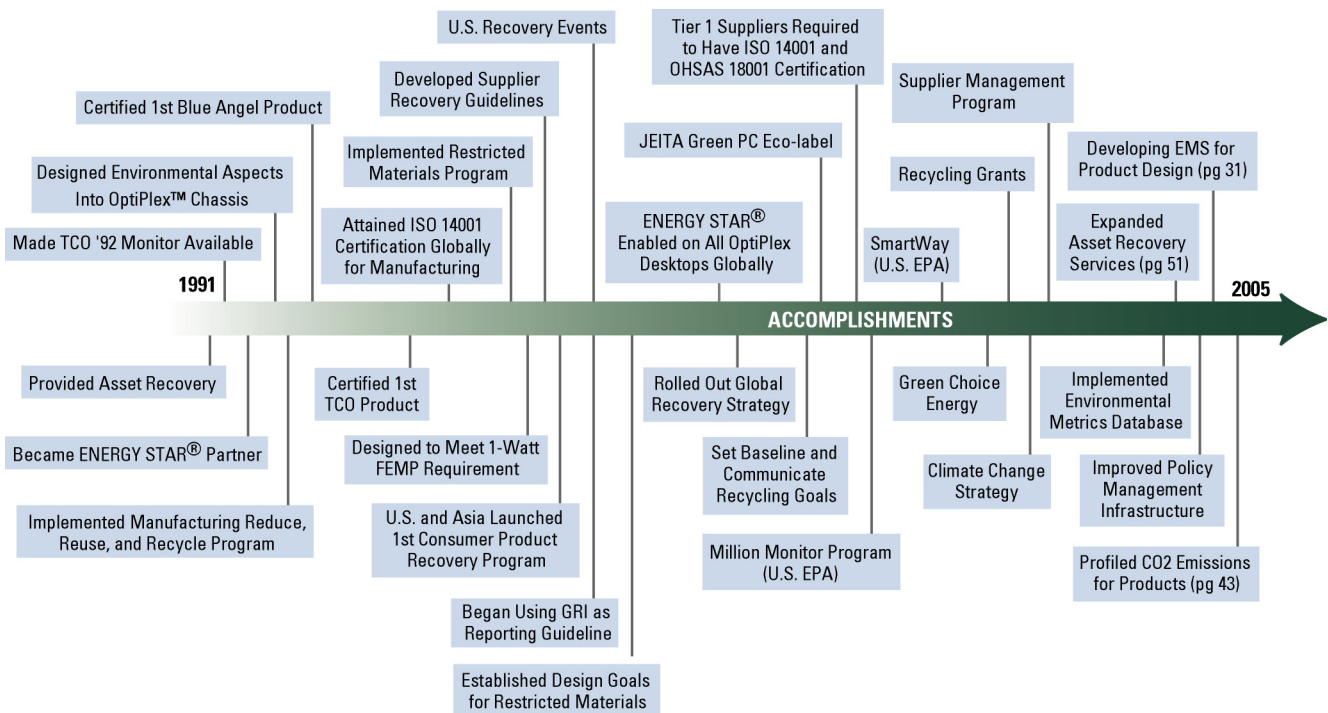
U.S. Recovery Events

Tier 1 Suppliers Required to Have ISO 14001 and OHSAS 18001 Certification

Developed Supplier Recovery Guidelines

Supplier Management Program

Certified 1st Blue Angel Product

Implemented Restricted Materials Program

JEITA Green PC Eco-label

Developing EMS for Product Design (pg 31)

Designed Environmental Aspects Into OptiPlex™ Chassis

Recycling Grants

Attained ISO 14001 Certification Globally for Manufacturing

ENERGY STAR® Enabled on All OptiPlex Desktops Globally

Expanded Asset Recovery Services (pg 51)

Made TCO '92 Monitor Available

SmartWay (U.S. EPA)

1991

2005

ACCOMPLISHMENTS

Provided Asset Recovery

Certified 1st TCO Product

Rolled Out Global Recovery Strategy

Green Choice Energy

Implemented Environmental Metrics Database

Became ENERGY STAR® Partner

Designed to Meet 1-Watt FEMP Requirement

Set Baseline and Communicate Recycling Goals

Climate Change Strategy

Improved Policy Management Infrastructure

Implemented Manufacturing Reduce, Reuse, and Recycle Program

U.S. and Asia Launched 1st Consumer Product Recovery Program

Million Monitor Program (U.S. EPA)

Profiled CO2 Emissions for Products (pg 43)

Began Using GRI as Reporting Guideline

Established Design Goals for Restricted Materials